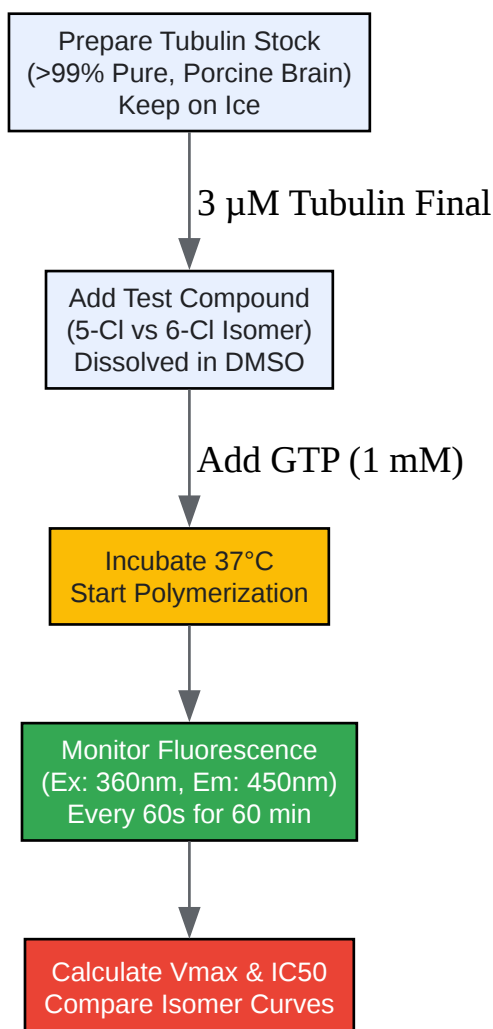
Prepare Tubulin Stock
(>99% Pure, Porcine Brain)
Keep on Ice

3 μM Tubulin Final

Add Test Compound
(5-Cl vs 6-Cl Isomer)
Dissolved in DMSO

Add GTP (1 mM)

Incubate 37°C
Start Polymerization

Monitor Fluorescence
(Ex: 360nm, Em: 450nm)
Every 60s for 60 min

Calculate Vmax & IC50
Compare Isomer Curves